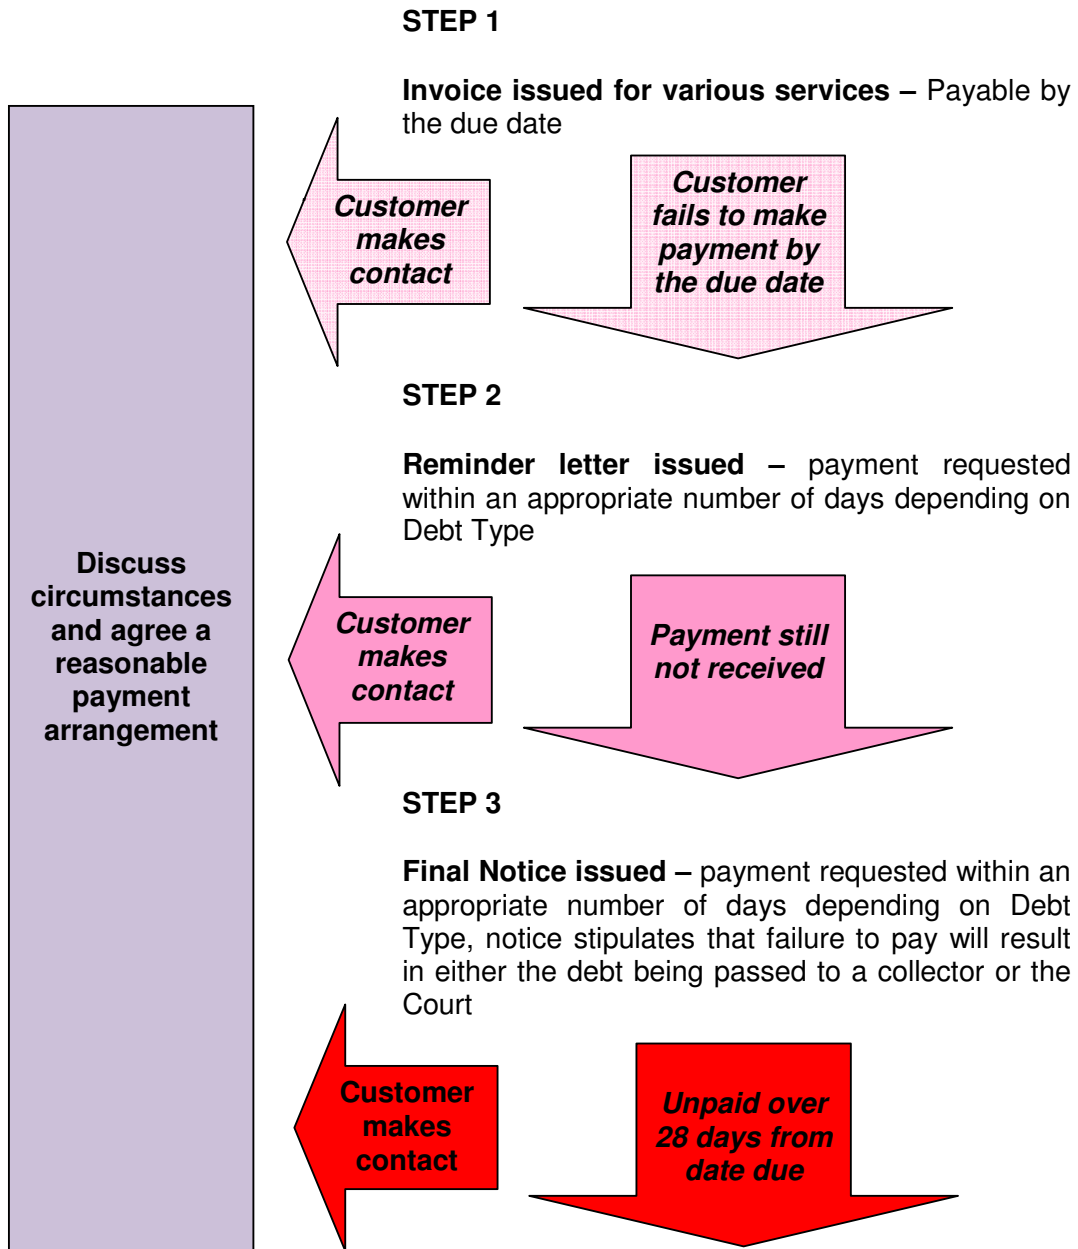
STEP 1

**Invoice issued for various services –** Payable by the due date

Customer makes contact

Customer fails to make payment by the due date

STEP 2

**Reminder letter issued –** payment requested within an appropriate number of days depending on Debt Type

Customer makes contact

Payment still not received

STEP 3

**Final Notice issued –** payment requested within an appropriate number of days depending on Debt Type, notice stipulates that failure to pay will result in either the debt being passed to a collector or the Court

Customer makes contact

Unpaid over 28 days from date due

Discuss circumstances and agree a reasonable payment arrangement